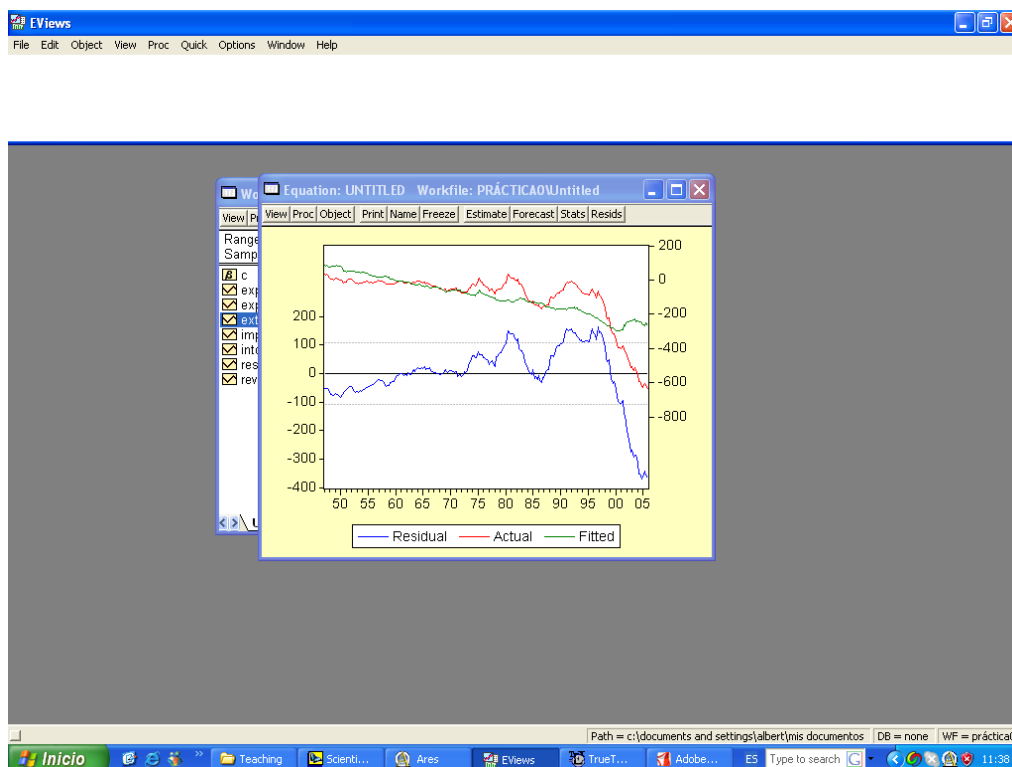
EViews

File Edit Object View Proc Quick Options Window Help

Wo
View Pr
Range
Samp
c
exp
exp
ext
imp
inte
res
rev

Equation: UNTITLED Workfile: PRÁCTICA0\Untitled

View Proc Object Print Name Freeze Estimate Forecast Stats Resids

200
0
-200
-400
-600
-800

200
100
0
-100
-200
-300
-400

50 55 60 65 70 75 80 85 90 95 00 05

Residual Actual Fitted

Path = c:\documents and settings\albert\mis documentos DB = none WF = práctica0

Inicio Teaching Scienti... Ares EViews TrueT... Adobe... ES Type to search 11:38